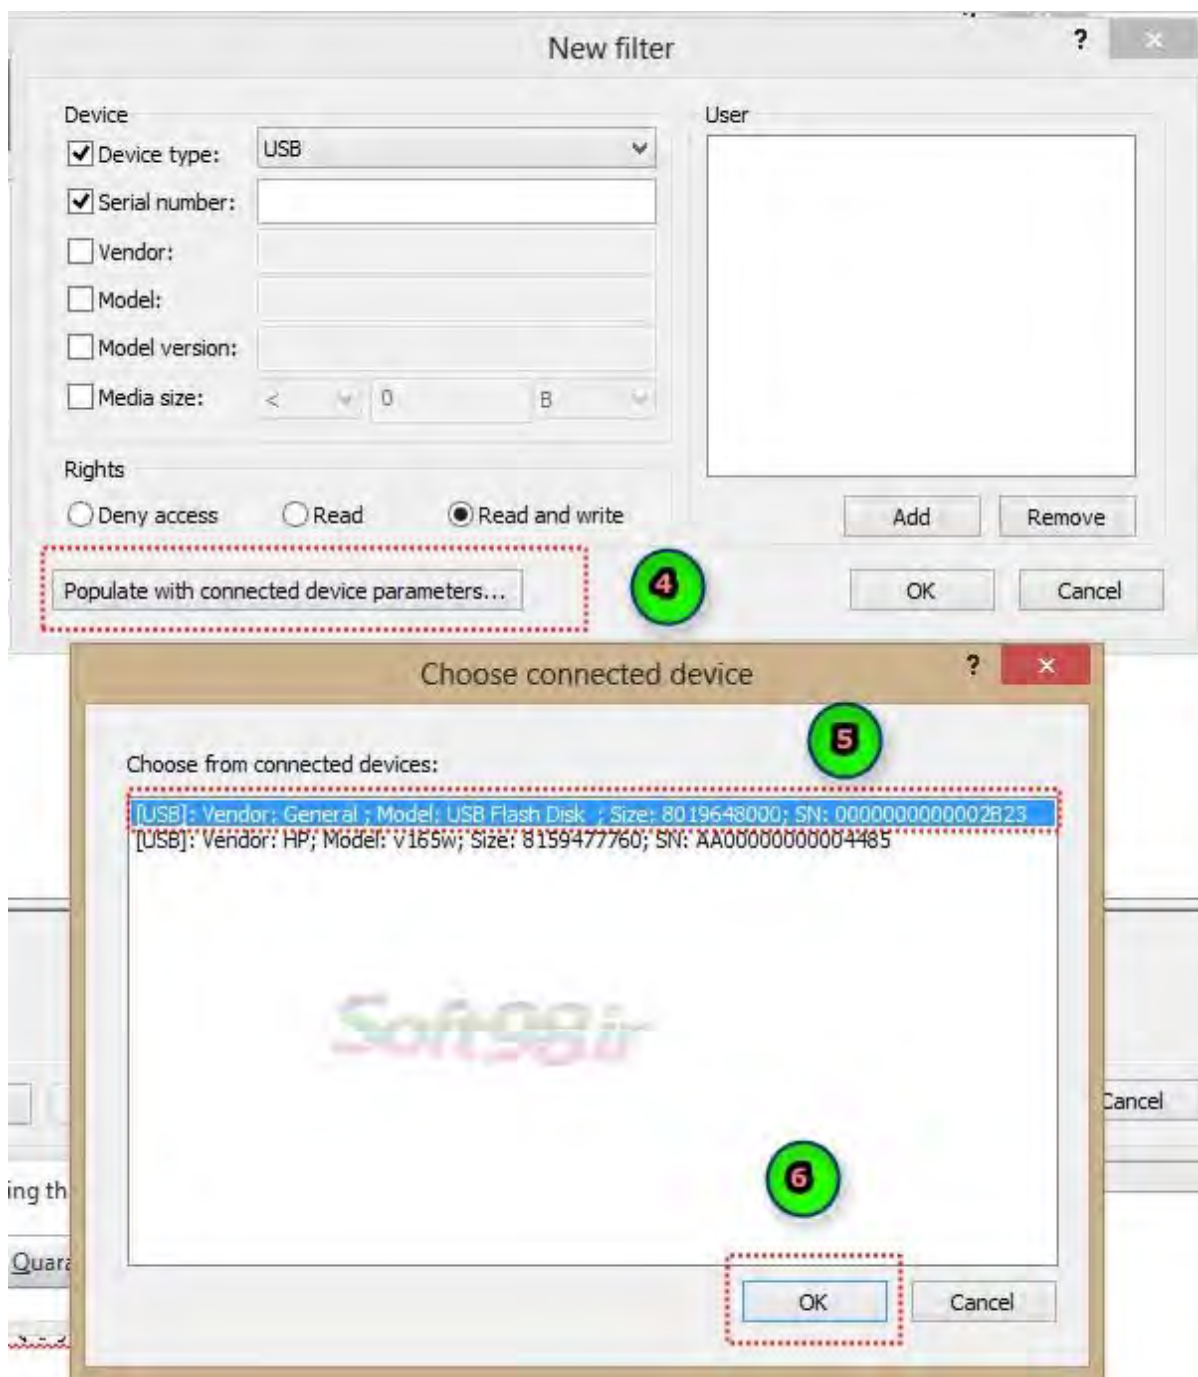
New filter

?

Device

Device type: USB

Serial number:

Vendor:

Model:

Model version:

Media size: < 0 B

User

Rights

Deny access Read Read and write

Add Remove

Populate with connected device parameters...

4

OK Cancel

Choose connected device

?

5

Choose from connected devices:

[USB]: Vendor: General ; Model: USB Flash Disk ; Size: 8019648000; SN: 0000000000002B23
[USB]: Vendor: HP; Model: v165w; Size: 8159477760; SN: AA00000000004485

Soft98.ir

Cancel

ing th

Quar

6

OK Cancel